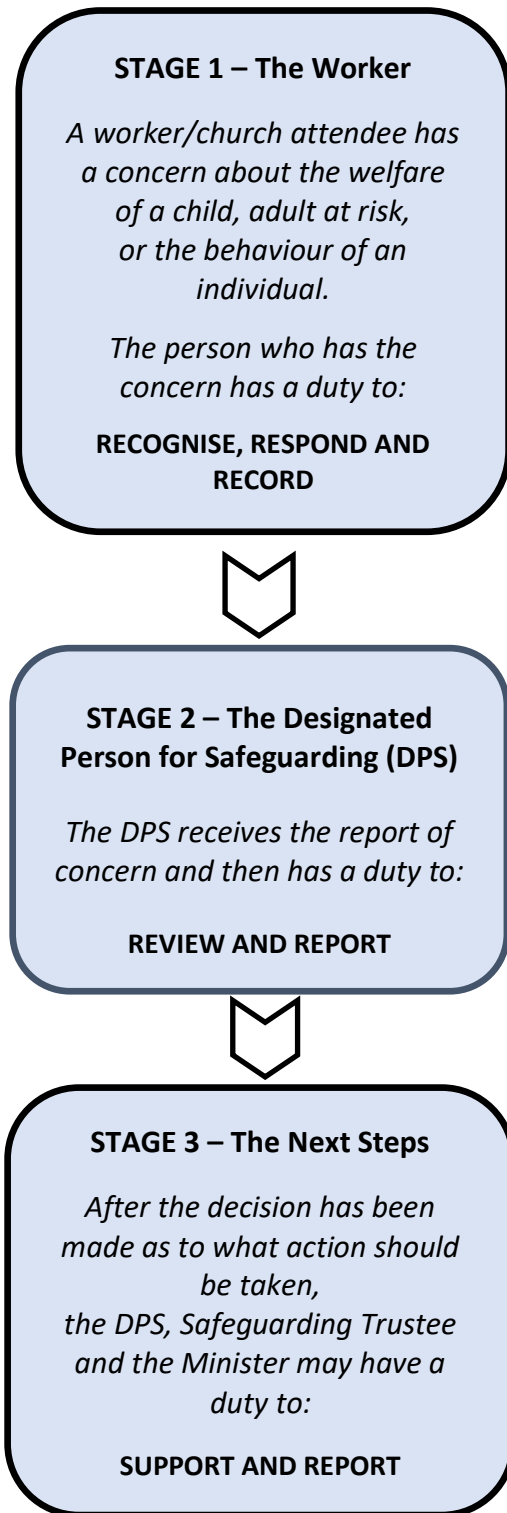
STAGE 1 – The Worker

A worker/church attendee has a concern about the welfare of a child, adult at risk, or the behaviour of an individual.

The person who has the concern has a duty to:

RECOGNISE, RESPOND AND RECORD

STAGE 2 – The Designated Person for Safeguarding (DPS)

The DPS receives the report of concern and then has a duty to:

REVIEW AND REPORT

STAGE 3 – The Next Steps

After the decision has been made as to what action should be taken, the DPS, Safeguarding Trustee and the Minister may have a duty to:

SUPPORT AND REPORT